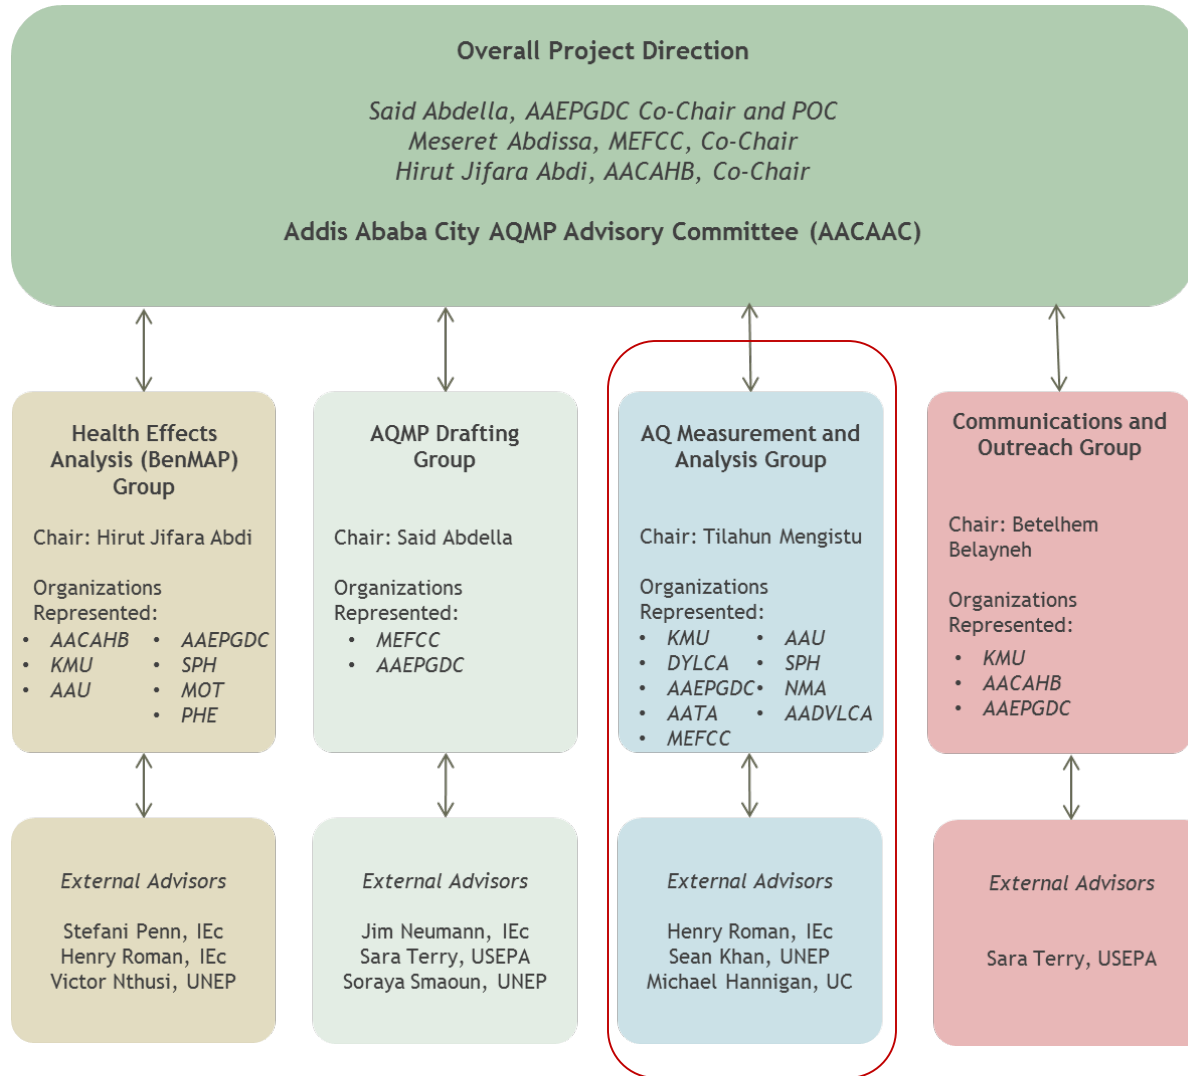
Overall Project Direction

Said Abdella, AAEPGDC Co-Chair and POC
Meseret Abdissa, MEFCC, Co-Chair
Hirut Jifara Abdi, AACAHB, Co-Chair

Addis Ababa City AQMP Advisory Committee (AACAAC)

Health Effects Analysis (BenMAP) Group

Chair: Hirut Jifara Abdi

Organizations Represented:
• AACAHB
• KMU
• AAU
• AAEPGDC
• SPH
• MOT
• PHE

External Advisors

Stefani Penn, IEc
Henry Roman, IEc
Victor Nthusi, UNEP

AQMP Drafting Group

Chair: Said Abdella

Organizations Represented:
• MEFCC
• AAEPGDC

External Advisors

Jim Neumann, IEc
Sara Terry, USEPA
Soraya Smaoun, UNEP

AQ Measurement and Analysis Group

Chair: Tilahun Mengistu

Organizations Represented:
• KMU
• DYLCA
• AAEPGDC
• AATA
• MEFCC
• AAU
• SPH
• NMA
• AADVLCA

External Advisors

Henry Roman, IEc
Sean Khan, UNEP
Michael Hannigan, UC

Communications and Outreach Group

Chair: Betelhem Belayneh

Organizations Represented:
• KMU
• AACAHB
• AAEPGDC

External Advisors

Sara Terry, USEPA